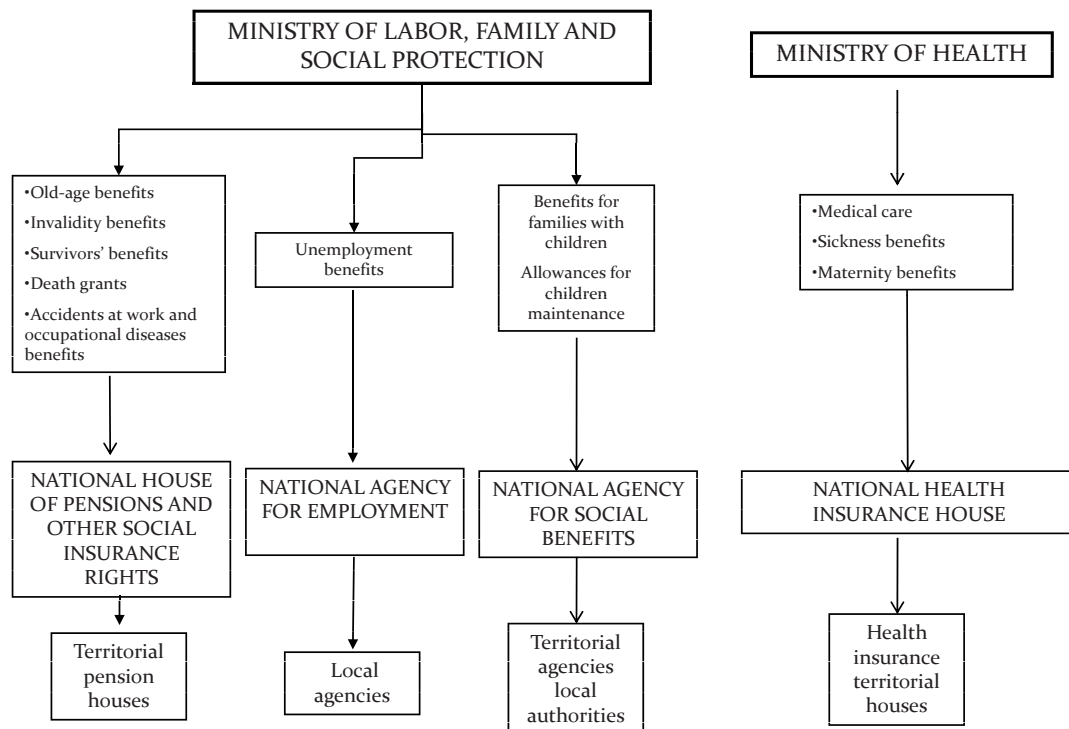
MINISTRY OF LABOR, FAMILY AND SOCIAL PROTECTION

MINISTRY OF HEALTH

•Old-age benefits
•Invalidity benefits
•Survivors' benefits
•Death grants
•Accidents at work and occupational diseases benefits

Unemployment benefits

Benefits for families with children
Allowances for children maintenance

•Medical care
•Sickness benefits
•Maternity benefits

NATIONAL HOUSE OF PENSIONS AND OTHER SOCIAL INSURANCE RIGHTS

NATIONAL AGENCY FOR EMPLOYMENT

NATIONAL AGENCY FOR SOCIAL BENEFITS

NATIONAL HEALTH INSURANCE HOUSE

Territorial pension houses

Local agencies

Territorial agencies local authorities

Health insurance territorial houses